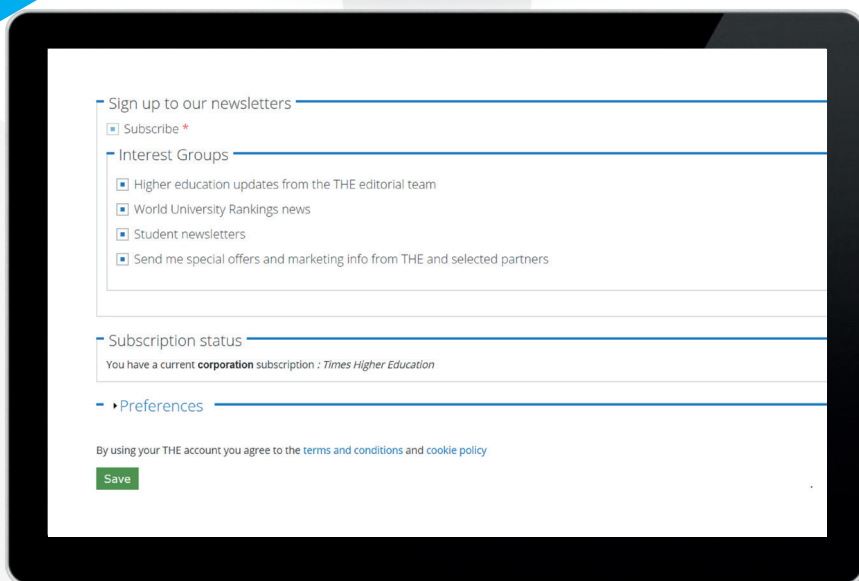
Sign up to our newsletters

Subscribe *

Interest Groups

Higher education updates from the THE editorial team

World University Rankings news

Student newsletters

Send me special offers and marketing info from THE and selected partners

Subscription status

You have a current **corporation** subscription : *Times Higher Education*

Preferences

By using your THE account you agree to the terms and conditions and cookie policy

Save